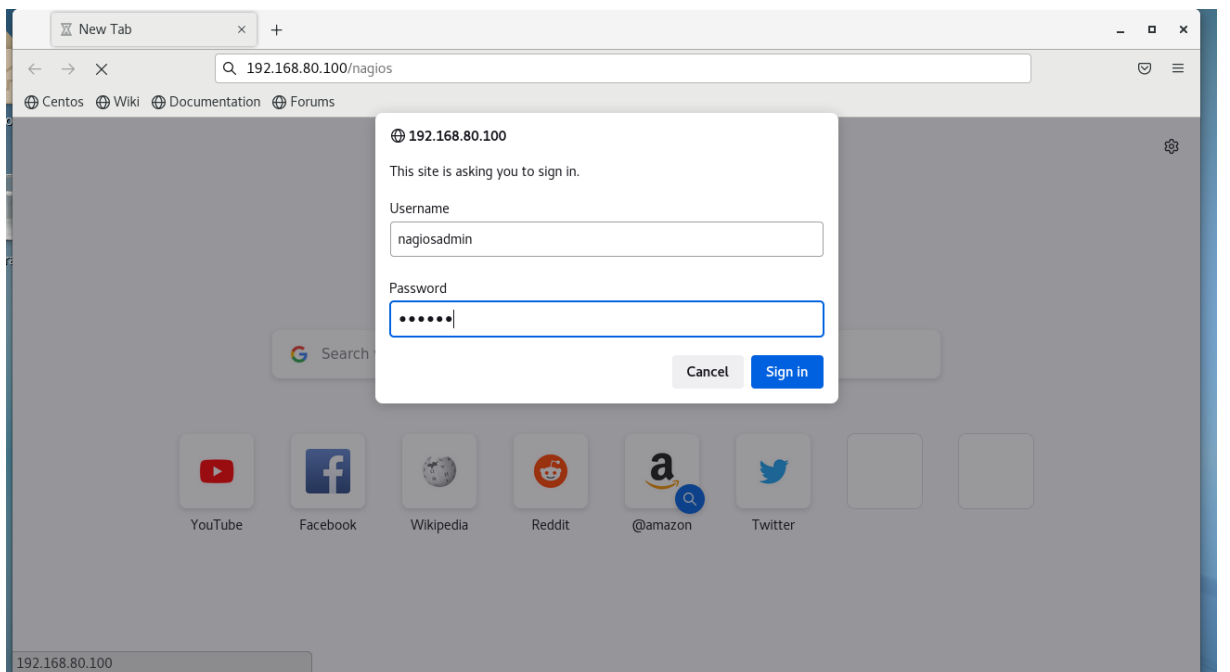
New Tab

192.168.80.100/nagios

Centos Wiki Documentation Forums

192.168.80.100

This site is asking you to sign in.

Username

nagiosadmin

Password

••••••

Cancel Sign in

Search

YouTube Facebook Wikipedia Reddit @amazon Twitter

192.168.80.100